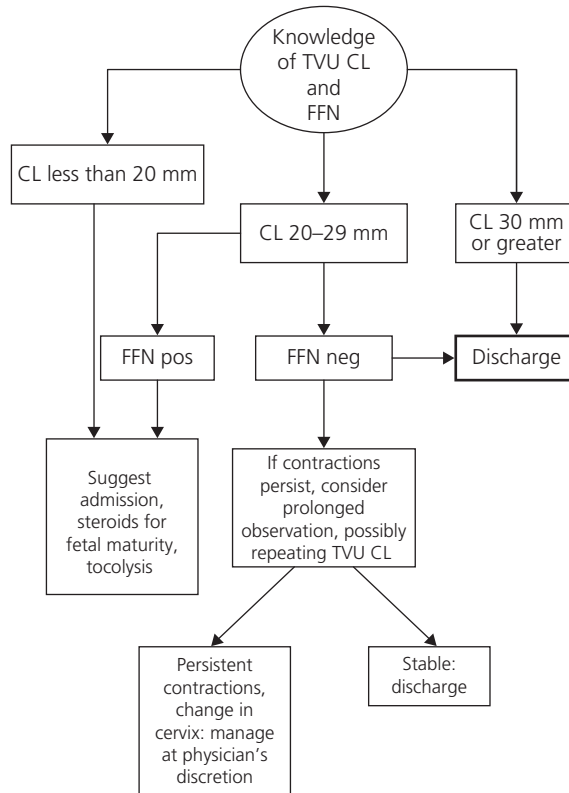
Knowledge of TVU CL and FFN

CL less than 20 mm

CL 20–29 mm

CL 30 mm or greater

FFN pos

FFN neg

Discharge

Suggest admission, steroids for fetal maturity, tocolysis

If contractions persist, consider prolonged observation, possibly repeating TVU CL

Persistent contractions, change in cervix: manage at physician's discretion

Stable: discharge